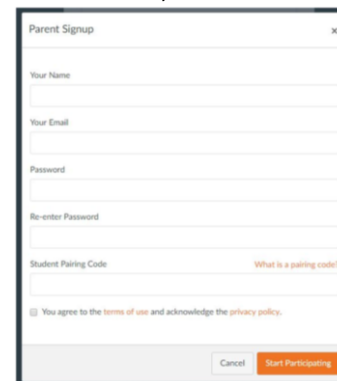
Parent Signup

×

Your Name

Your Email

Password

Re-enter Password

Student Pairing Code

What is a pairing code?

You agree to the terms of use and acknowledge the privacy policy.

Cancel

Start Participating